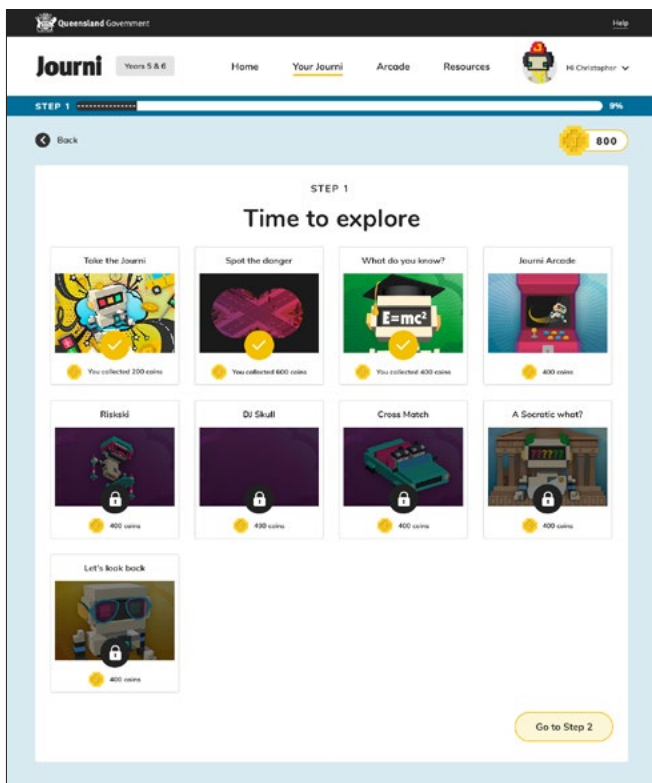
Queensland Government

Help

Journi

Years 5 & 6

Home

Your Journi

Arcade

Resources

Hi Christopher

STEP 1

9%

Back

800

STEP 1

Time to explore

Take the Journi

You collected 200 coins

Spot the danger

You collected 600 coins

What do you know?

$E=mc^2$

You collected 400 coins

Journi Arcade

400 coins

Riskski

400 coins

DJ Skull

400 coins

Cross Match

400 coins

A Socratic what?

????

400 coins

Let's look back

400 coins

Go to Step 2